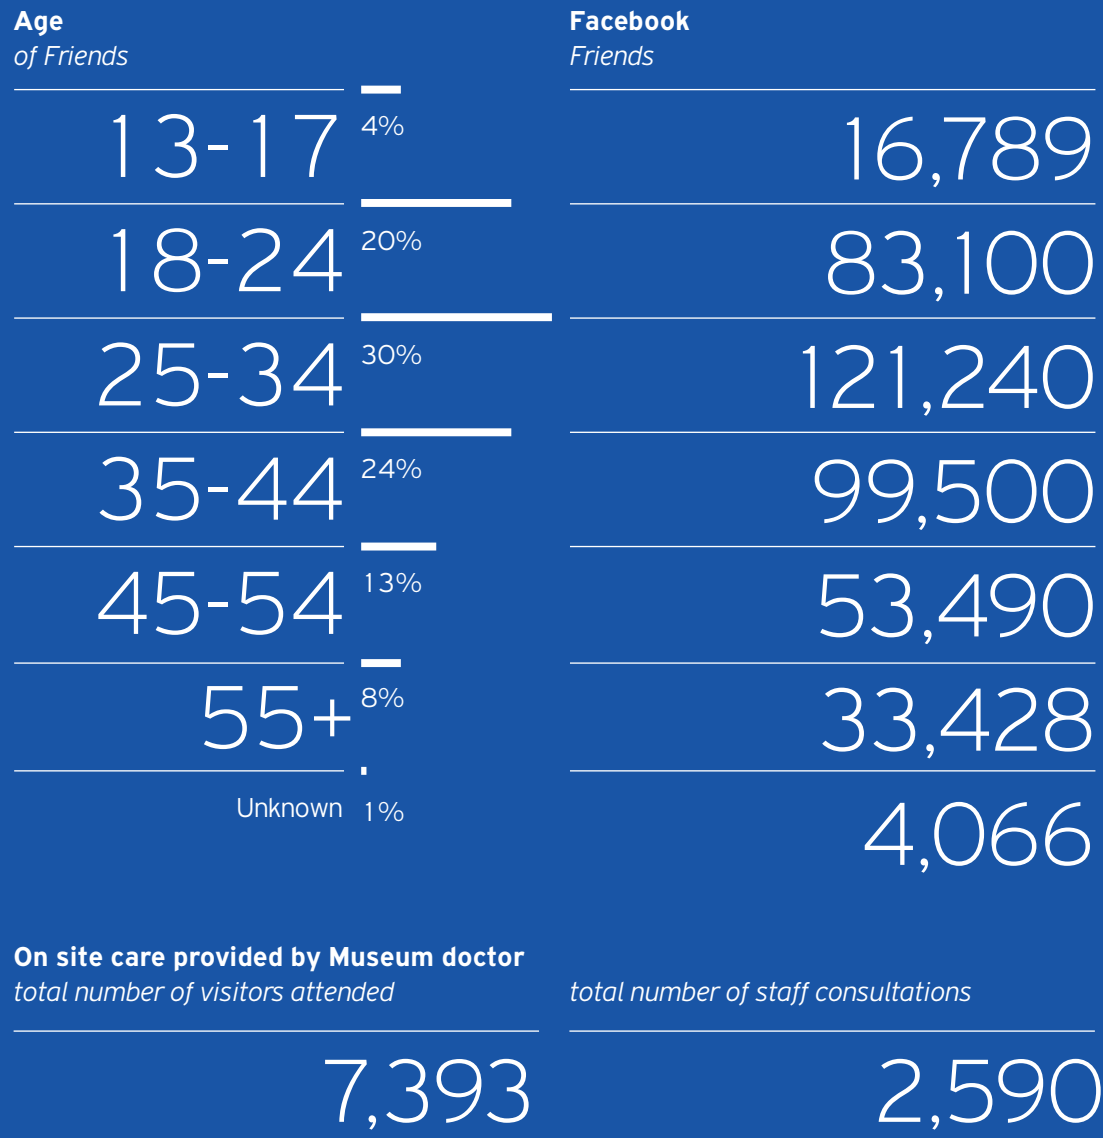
**Age**
*of Friends*

| | | |
|---|---|---|
| 13-17 | 4% | 16,789 |
| 18-24 | 20% | 83,100 |
| 25-34 | 30% | 121,240 |
| 35-44 | 24% | 99,500 |
| 45-54 | 13% | 53,490 |
| 55+ | 8% | 33,428 |
| Unknown | 1% | 4,066 |

**Facebook**
*Friends*

**On site care provided by Museum doctor**
*total number of visitors attended*

7,393

*total number of staff consultations*

2,590